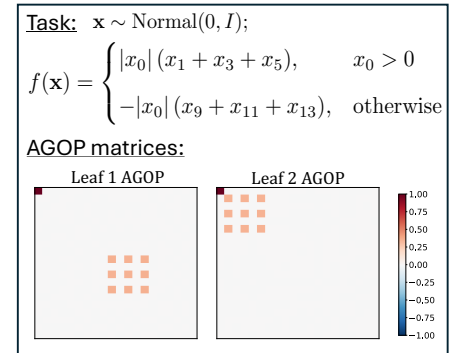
Task: $\mathbf{x} \sim \text{Normal}(0, I)$;

$f(\mathbf{x}) = \begin{cases} |x_0|\,(x_1 + x_3 + x_5), & x_0 > 0 \\ -|x_0|\,(x_9 + x_{11} + x_{13}), & \text{otherwise} \end{cases}$

AGOP matrices:

Leaf 1 AGOP

Leaf 2 AGOP

1.00
0.75
0.50
0.25
0.00
−0.25
−0.50
−0.75
−1.00